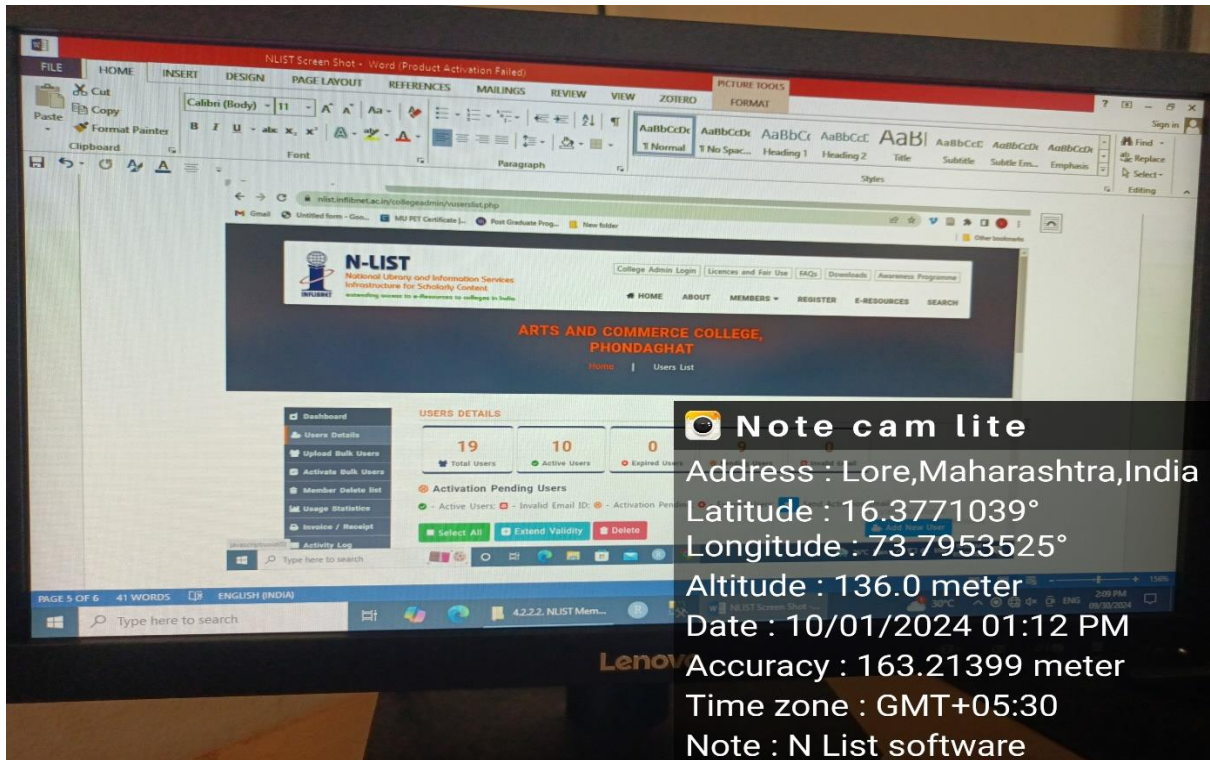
NLIST Screen Shot - Word (Product Activation Failed)

PICTURE TOOLS

FILE HOME INSERT DESIGN PAGE LAYOUT REFERENCES MAILINGS REVIEW VIEW ZOTERO FORMAT

Sign in

Cut
Copy
Paste
Format Painter
Clipboard

Calibri (Body) 11

Font

Paragraph

AaBbCcDc ¶ Normal
AaBbCcDc ¶ No Spac...
AaBbCc Heading 1
AaBbCcC Heading 2
AaBl Title
AaBbCcC Subtitle
AaBbCcDc Subtle Em...
AaBbCcDc Emphasis

Styles

Find
Replace
Select
Editing

nlist.inflibnet.ac.in/collegeadmin/userslist.php

Gmail Untitled form - Goo... MU PET Certificate |... Post Graduate Prog... New folder

Other bookmarks

N-LIST
National Library and Information Services Infrastructure for Scholarly Content
extending access to e-Resources to colleges in India

INFLIBNET

College Admin Login | Licences and Fair Use | FAQs | Downloads | Awareness Programme

HOME ABOUT MEMBERS REGISTER E-RESOURCES SEARCH

ARTS AND COMMERCE COLLEGE, PHONDAGHAT

Home | Users List

Dashboard
Users Details
Upload Bulk Users
Activate Bulk Users
Member Delete list
Usage Statistics
Invoice / Receipt
Activity Log

USERS DETAILS

19 Total Users
10 Active Users
0 Expired Users
9

Activation Pending Users

- Active Users: - Invalid Email ID: - Activation Pendi

Select All
Extend Validity
Delete

Add New User

Type here to search

PAGE 5 OF 6 41 WORDS ENGLISH (INDIA)

156%

Type here to search

4.2.2.2. NLIST Mem...

NLIST Screen Shot -...

30°C ENG 2:09 PM 09/30/2024

Lenovo

Note cam lite
Address : Lore,Maharashtra,India
Latitude : 16.3771039°
Longitude : 73.7953525°
Altitude : 136.0 meter
Date : 10/01/2024 01:12 PM
Accuracy : 163.21399 meter
Time zone : GMT+05:30
Note : N List software